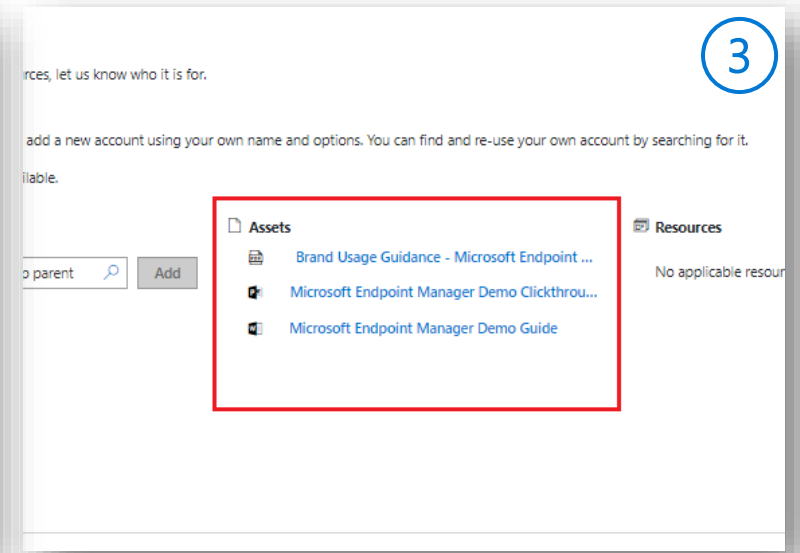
3

rces, let us know who it is for.

add a new account using your own name and options. You can find and re-use your own account by searching for it.

ilable.

p parent

Add

Assets

Brand Usage Guidance - Microsoft Endpoint ...

Microsoft Endpoint Manager Demo Clickthrou...

Microsoft Endpoint Manager Demo Guide

Resources

No applicable resour